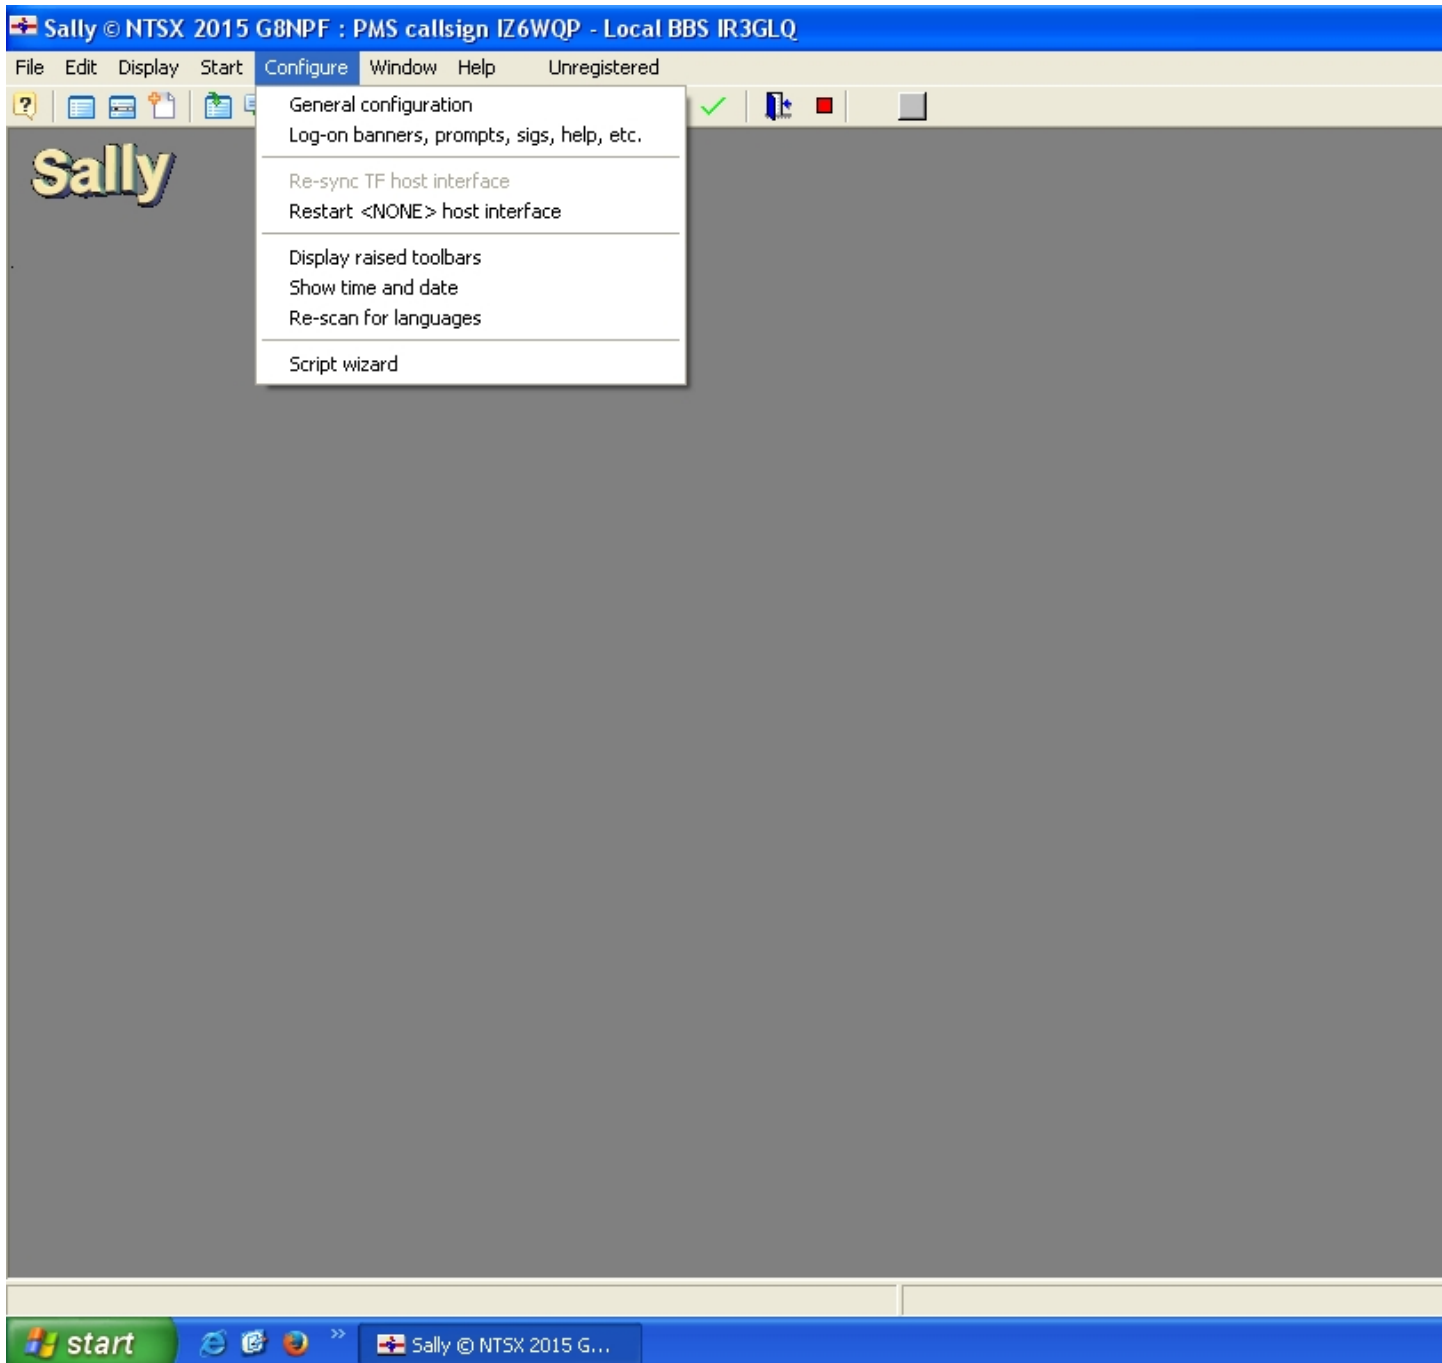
Sally © NTSX 2015 G8NPF : PMS callsign IZ6WQP - Local BBS IR3GLQ

File Edit Display Start Configure Window Help Unregistered

General configuration
Log-on banners, prompts, sigs, help, etc.

Re-sync TF host interface
Restart <NONE> host interface

Display raised toolbars
Show time and date
Re-scan for languages

Script wizard

Sally

start

Sally © NTSX 2015 G...